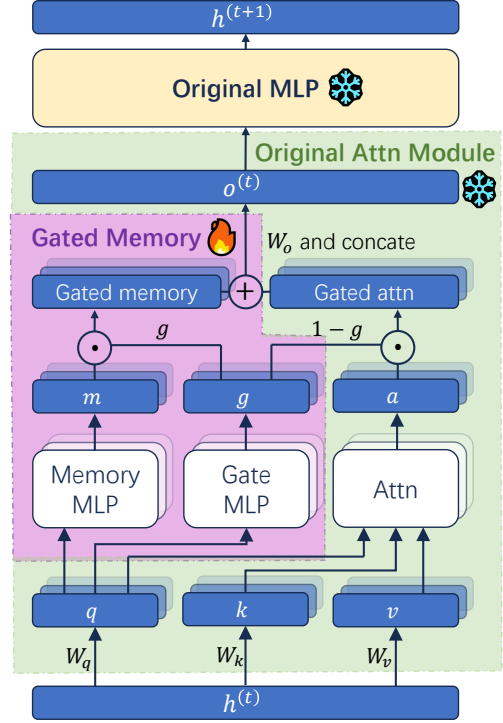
$h^{(t+1)}$

Original MLP

Original Attn Module

$o^{(t)}$

Gated Memory

$W_o$ and concate

Gated memory

$+$

Gated attn

$g$

$1-g$

$\odot$

$\odot$

$m$

$g$

$a$

Memory MLP

Gate MLP

Attn

$q$

$k$

$v$

$W_q$

$W_k$

$W_v$

$h^{(t)}$